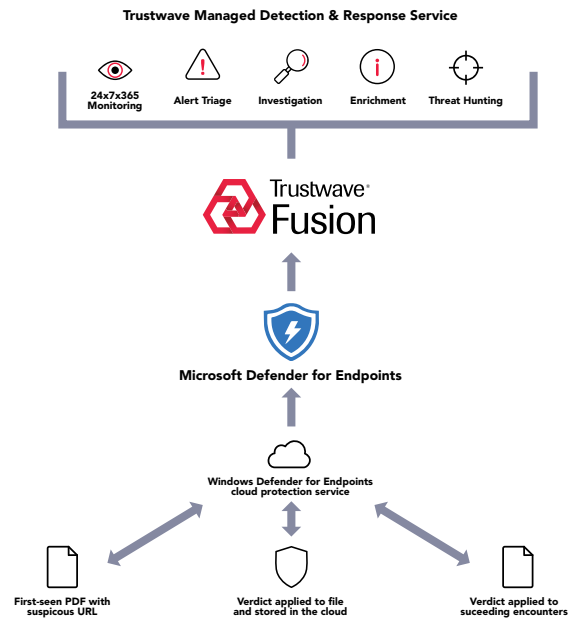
Trustwave Managed Detection & Response Service

24x7x365 Monitoring

Alert Triage

Investigation

Enrichment

Threat Hunting

Trustwave®
Fusion

Microsoft Defender for Endpoints

Windows Defender for Endpoints cloud protection service

First-seen PDF with suspicous URL

Verdict applied to file and stored in the cloud

Verdict applied to suceeding encounters